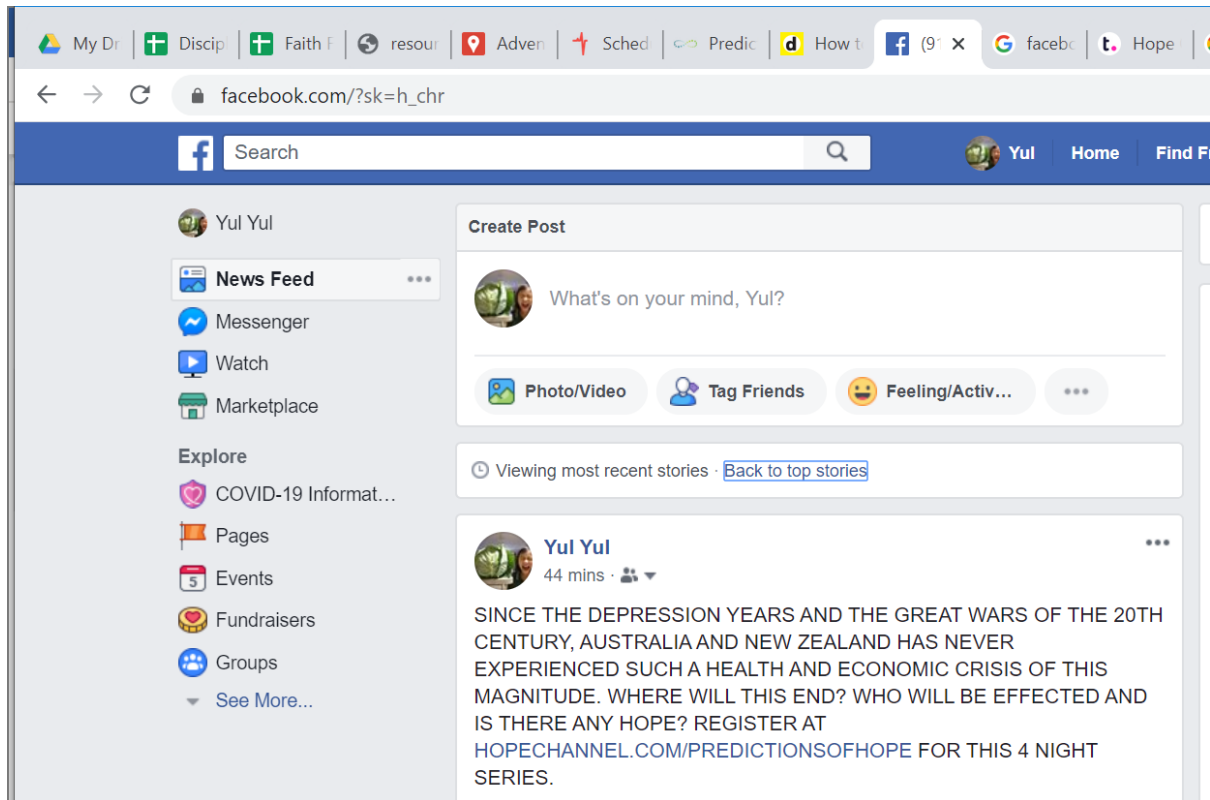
My Dr | Discip | Faith F | resour | Adven | Sched | Predic | How t | (9 ✕ | facebo | Hope

facebook.com/?sk=h_chr

Search

Yul Home Find F

Yul Yul

News Feed •••

Messenger

Watch

Marketplace

Explore

COVID-19 Informat...

Pages

Events

Fundraisers

Groups

See More...

Create Post

What's on your mind, Yul?

Photo/Video Tag Friends Feeling/Activ... •••

Viewing most recent stories · Back to top stories

Yul Yul
44 mins ·

•••

SINCE THE DEPRESSION YEARS AND THE GREAT WARS OF THE 20TH CENTURY, AUSTRALIA AND NEW ZEALAND HAS NEVER EXPERIENCED SUCH A HEALTH AND ECONOMIC CRISIS OF THIS MAGNITUDE. WHERE WILL THIS END? WHO WILL BE EFFECTED AND IS THERE ANY HOPE? REGISTER AT HOPECHANNEL.COM/PREDICTIONSOFHOPE FOR THIS 4 NIGHT SERIES.